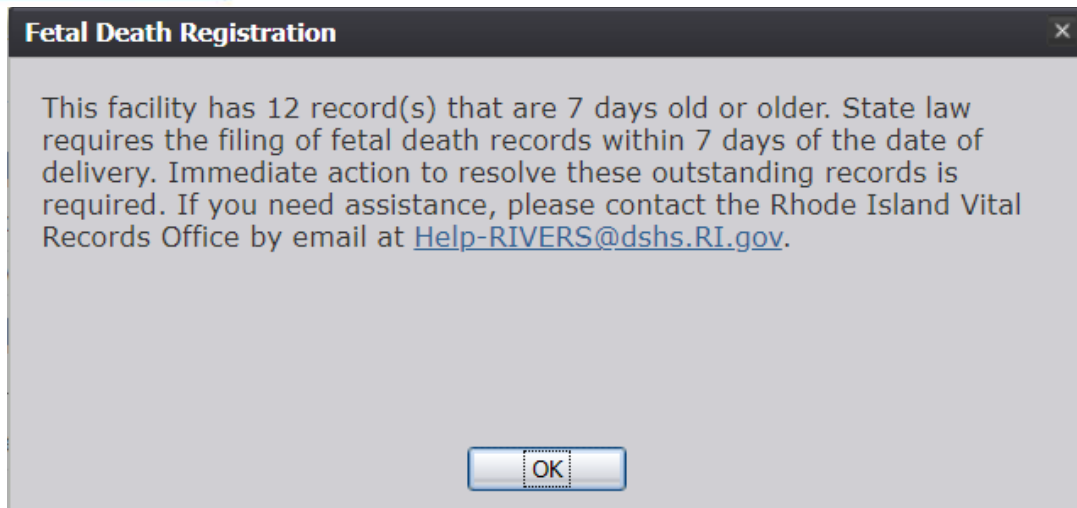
Fetal Death Registration

×

This facility has 12 record(s) that are 7 days old or older. State law requires the filing of fetal death records within 7 days of the date of delivery. Immediate action to resolve these outstanding records is required. If you need assistance, please contact the Rhode Island Vital Records Office by email at Help-RIVERS@dshs.RI.gov.

OK